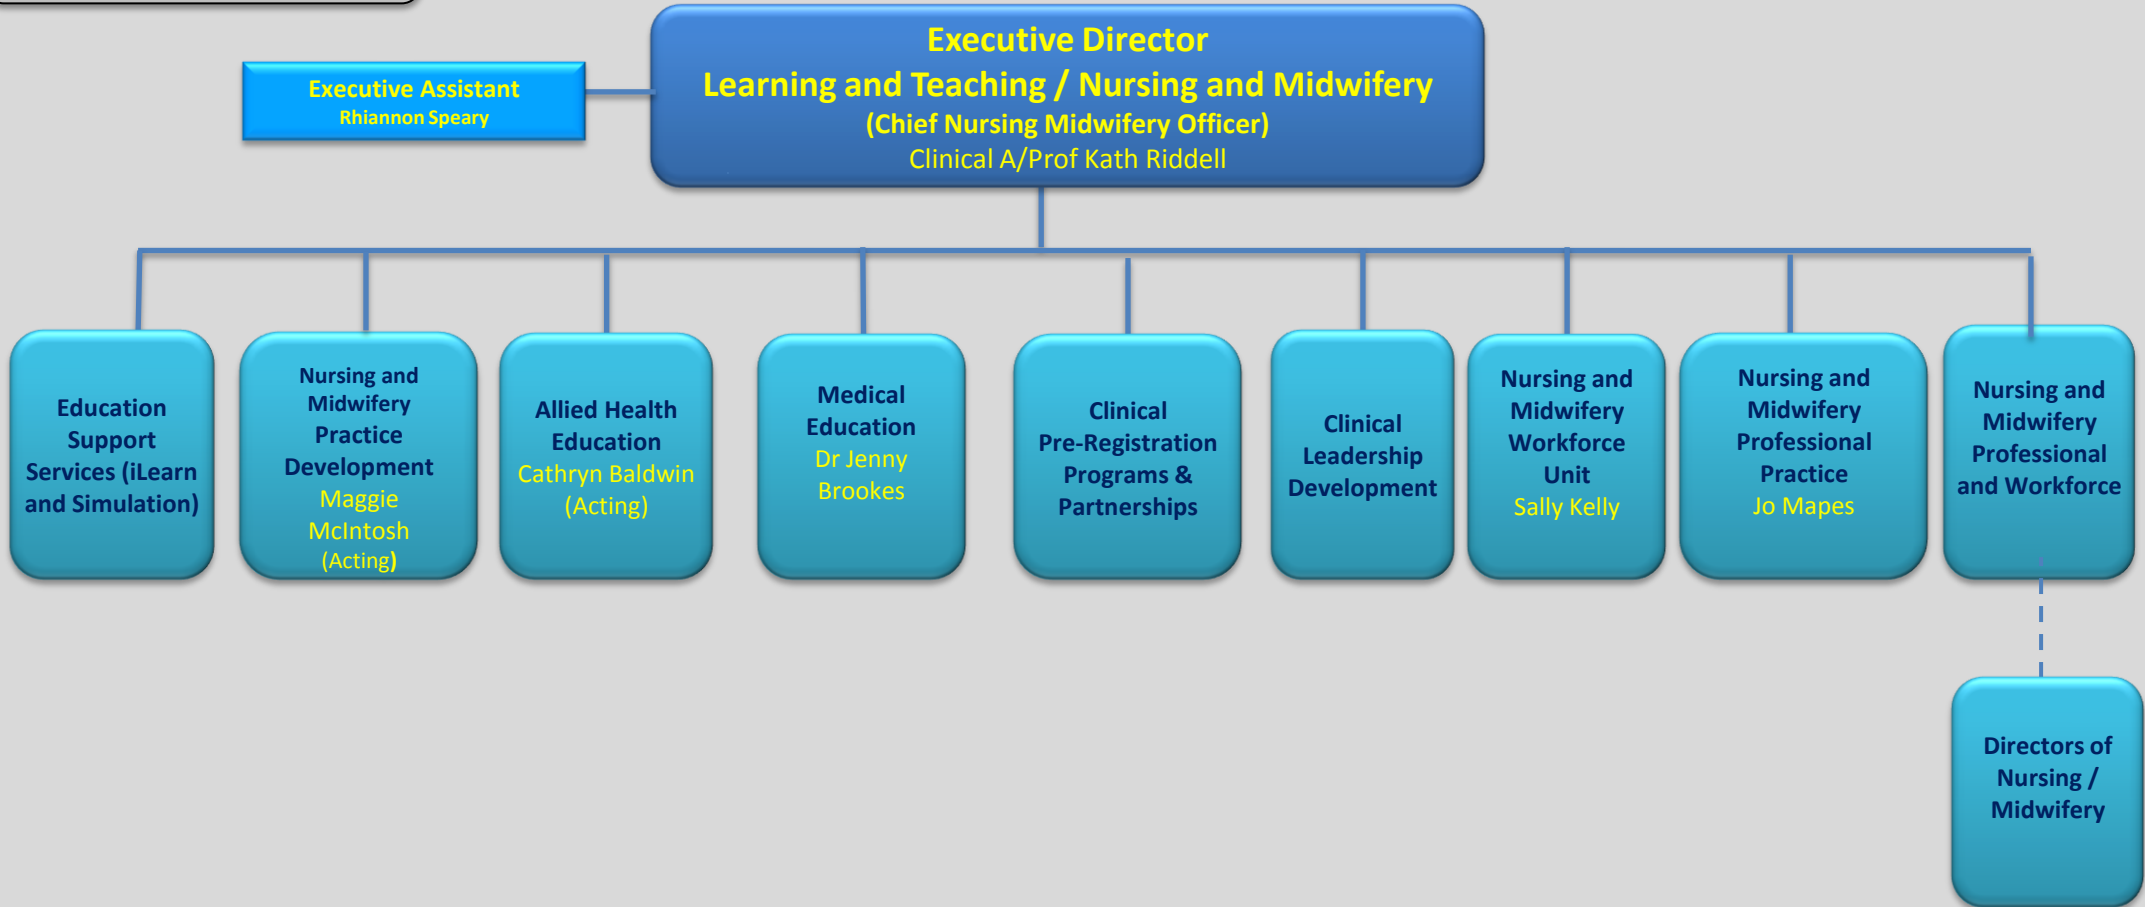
Executive Assistant
Rhiannon Speary

Executive Director
Learning and Teaching / Nursing and Midwifery
(Chief Nursing Midwifery Officer)
Clinical A/Prof Kath Riddell

Education Support Services (iLearn and Simulation)

Nursing and Midwifery Practice Development
Maggie McIntosh
(Acting)

Allied Health Education
Cathryn Baldwin
(Acting)

Medical Education
Dr Jenny Brookes

Clinical Pre-Registration Programs & Partnerships

Clinical Leadership Development

Nursing and Midwifery Workforce Unit
Sally Kelly

Nursing and Midwifery Professional Practice
Jo Mapes

Nursing and Midwifery Professional and Workforce

Directors of Nursing / Midwifery